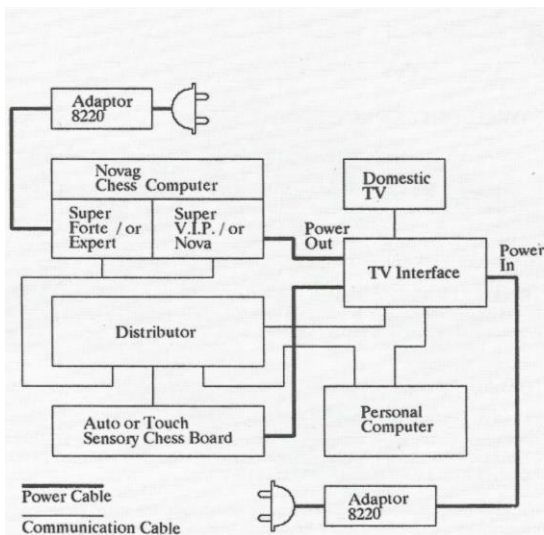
Adaptor 8220

Novag Chess Computer

Super Forte / or Expert

Super V.I.P. / or Nova

Domestic TV

Power Out

Power In

TV Interface

Distributor

Personal Computer

Auto or Touch Sensory Chess Board

Power Cable

Communication Cable

Adaptor 8220